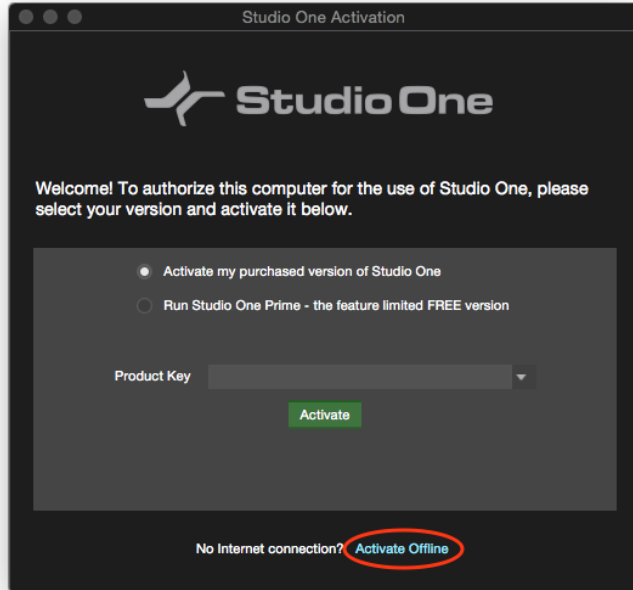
Studio One Activation

Studio One

Welcome! To authorize this computer for the use of Studio One, please select your version and activate it below.

Activate my purchased version of Studio One

Run Studio One Prime - the feature limited FREE version

Product Key

Activate

No Internet connection? Activate Offline